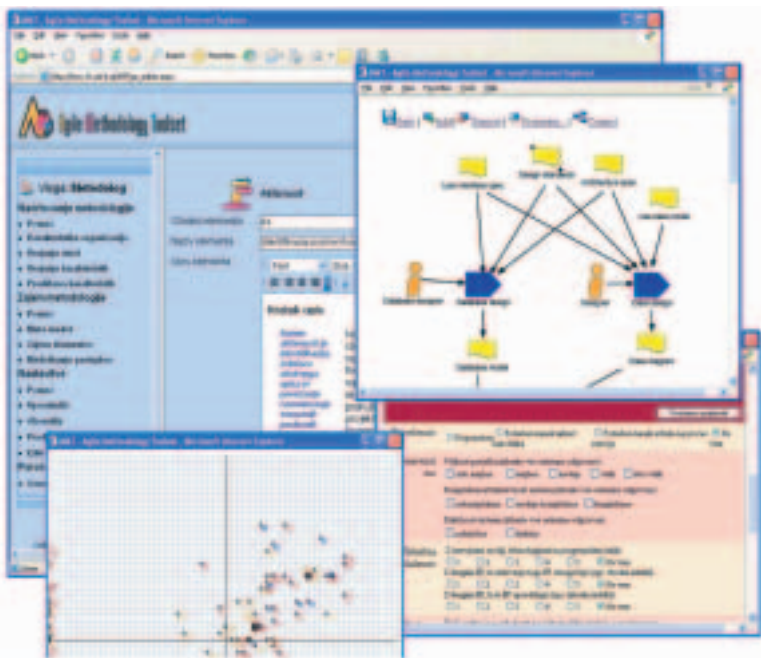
AMT - Agile Methodology Toolset - Microsoft Internet Explorer

Agile Methodology Toolset

Moja Metodologija

AMT - Agile Methodology Toolset - Microsoft Internet Explorer

AMT - Agile Methodology Toolset - Microsoft Internet Explorer